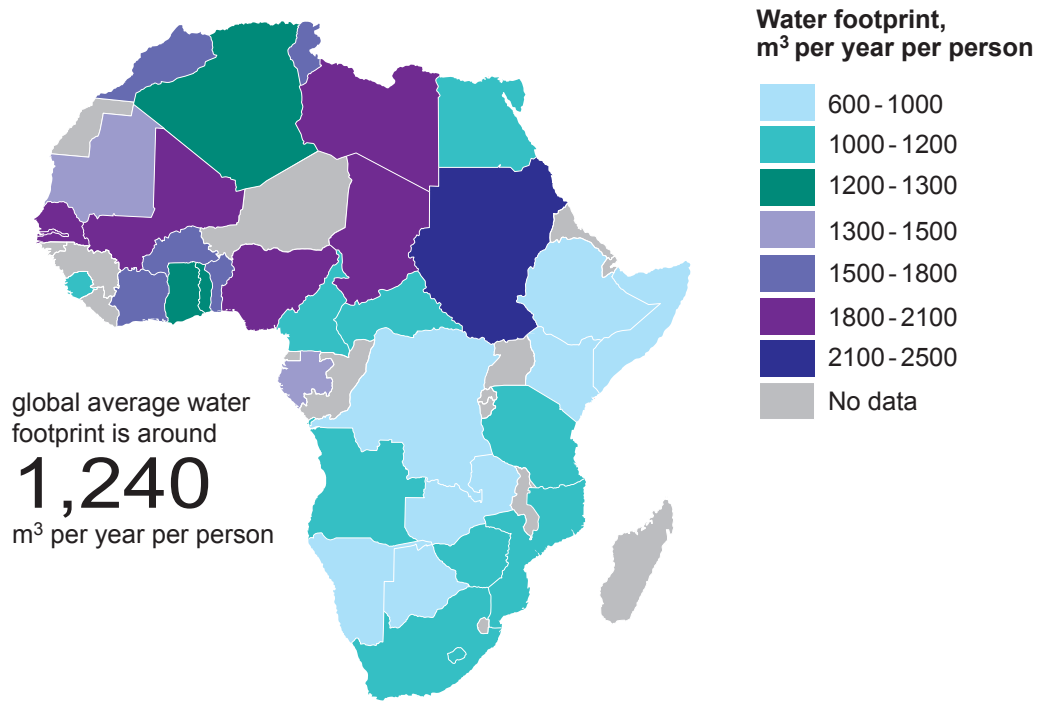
Water footprint, m$^3$ per year per person

600 - 1000
1000 - 1200
1200 - 1300
1300 - 1500
1500 - 1800
1800 - 2100
2100 - 2500
No data

global average water footprint is around

1,240

m$^3$ per year per person